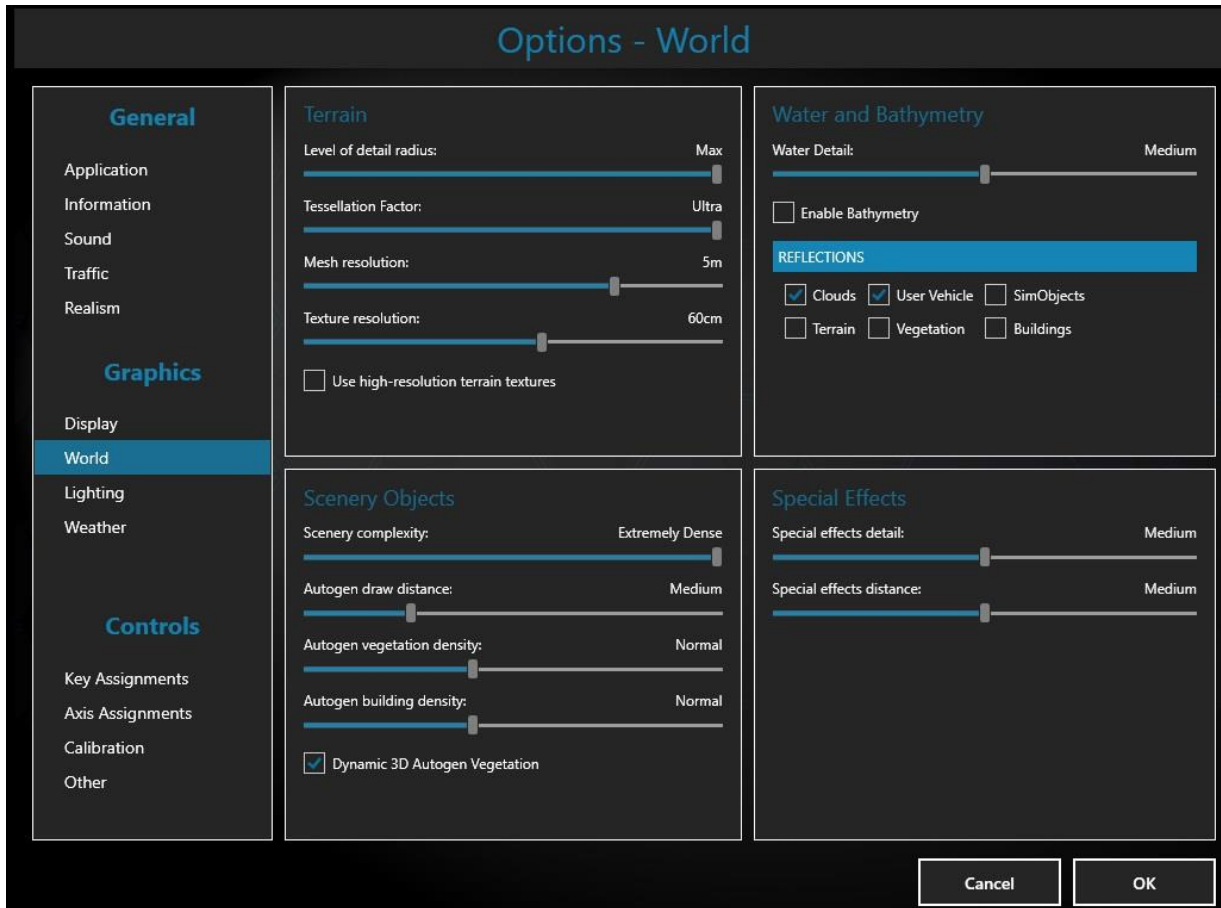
Options - World

General

Application
Information
Sound
Traffic
Realism

Graphics

Display
World
Lighting
Weather

Controls

Key Assignments
Axis Assignments
Calibration
Other

Terrain

Level of detail radius: Max

Tessellation Factor: Ultra

Mesh resolution: 5m

Texture resolution: 60cm

Use high-resolution terrain textures

Scenery Objects

Scenery complexity: Extremely Dense

Autogen draw distance: Medium

Autogen vegetation density: Normal

Autogen building density: Normal

Dynamic 3D Autogen Vegetation

Water and Bathymetry

Water Detail: Medium

Enable Bathymetry

REFLECTIONS

Clouds User Vehicle SimObjects
Terrain Vegetation Buildings

Special Effects

Special effects detail: Medium

Special effects distance: Medium

Cancel
OK